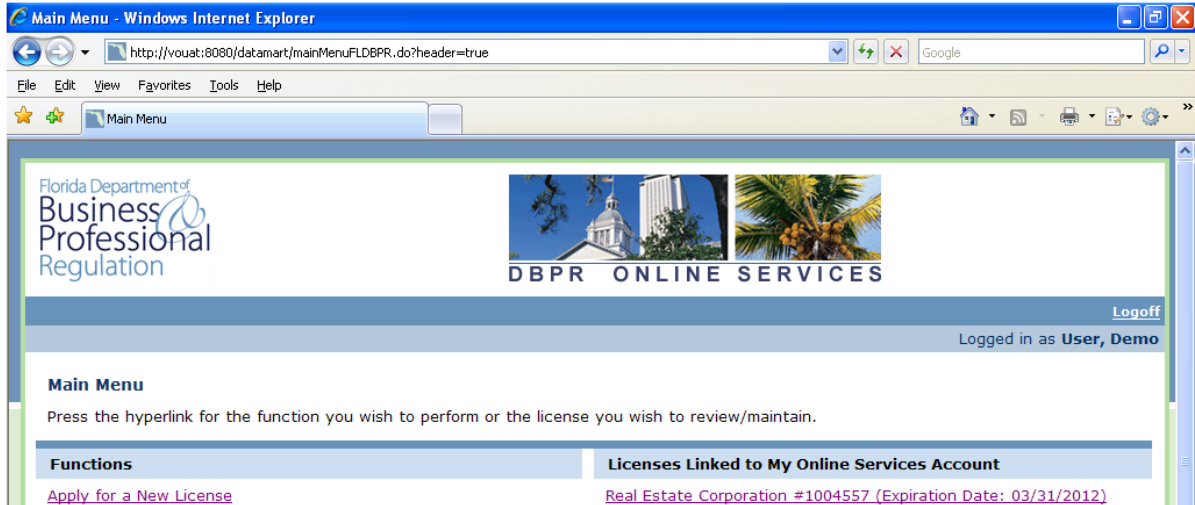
Main Menu - Windows Internet Explorer

http://vouat:8080/datamart/mainMenuFLDBPR.do?header=true

Google

File Edit View Favorites Tools Help

Main Menu

Florida Department of Business & Professional Regulation

DBPR ONLINE SERVICES

Logoff

Logged in as User, Demo

Main Menu

Press the hyperlink for the function you wish to perform or the license you wish to review/maintain.

| Functions | Licenses Linked to My Online Services Account |
|---|---|
| Apply for a New License | Real Estate Corporation #1004557 (Expiration Date: 03/31/2012) |